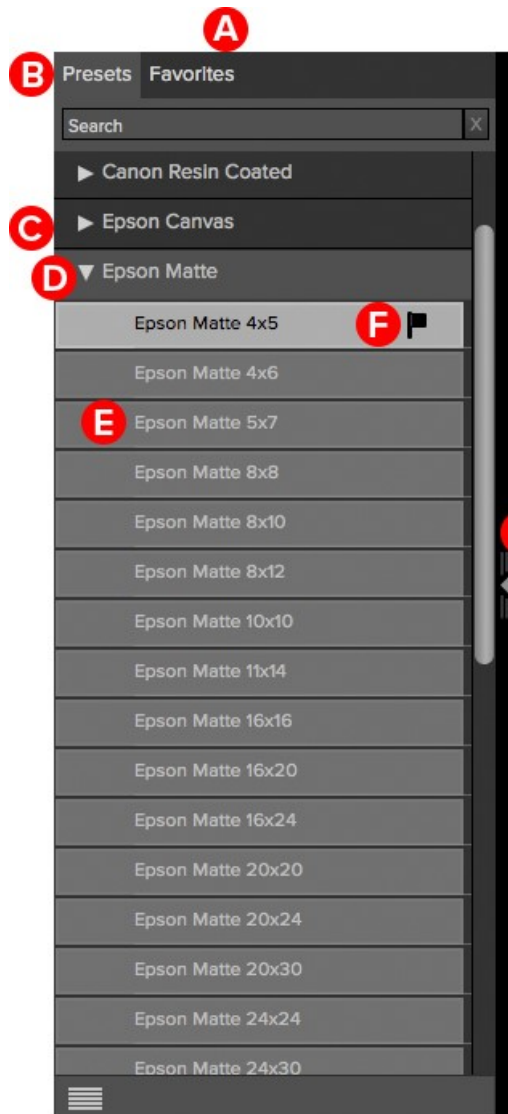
A
B Presets Favorites
Search
▶ Canon Resin Coated
C ▶ Epson Canvas
D ▼ Epson Matte
Epson Matte 4x5 F
Epson Matte 4x6
E Epson Matte 5x7
Epson Matte 8x8
Epson Matte 8x10
Epson Matte 8x12
Epson Matte 10x10
Epson Matte 11x14
Epson Matte 16x16
Epson Matte 16x20
Epson Matte 16x24
Epson Matte 20x20
Epson Matte 20x24
Epson Matte 20x30
Epson Matte 24x24
Epson Matte 24x30